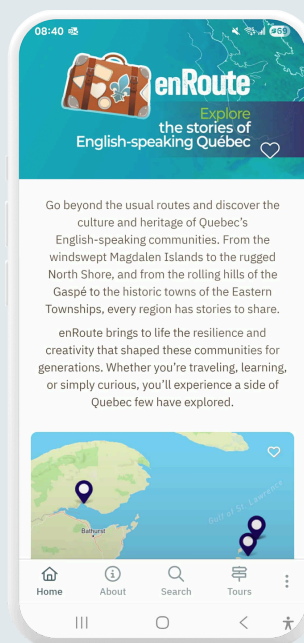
08:40

59

enRoute

Explore
the stories of
English-speaking Québec

Go beyond the usual routes and discover the culture and heritage of Quebec's English-speaking communities. From the windswept Magdalen Islands to the rugged North Shore, and from the rolling hills of the Gaspé to the historic towns of the Eastern Townships, every region has stories to share.

enRoute brings to life the resilience and creativity that shaped these communities for generations. Whether you're traveling, learning, or simply curious, you'll experience a side of Quebec few have explored.

Bathurst

Gulf of St. Lawrence

Home About Search Tours